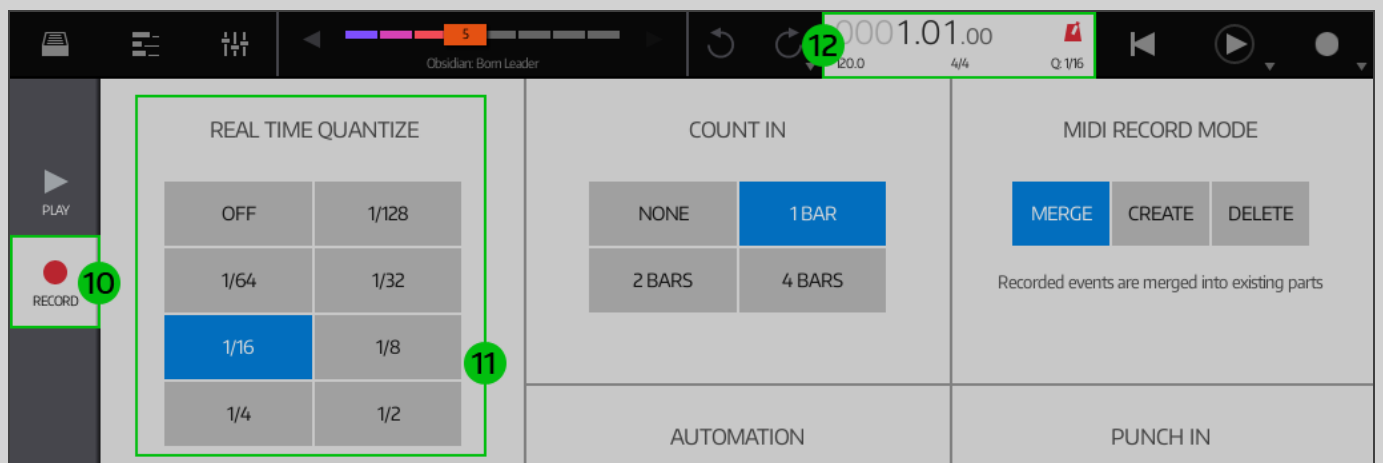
5

Obsidian: Born Leader

12

0001.01.00

120.0 4/4 Q: 1/16

PLAY

RECORD

10

REAL TIME QUANTIZE

| OFF | 1/128 |
|---|---|
| 1/64 | 1/32 |
| 1/16 | 1/8 |
| 1/4 | 1/2 |

11

COUNT IN

| NONE | 1 BAR |
|---|---|
| 2 BARS | 4 BARS |

MIDI RECORD MODE

MERGE CREATE DELETE

Recorded events are merged into existing parts

AUTOMATION

PUNCH IN